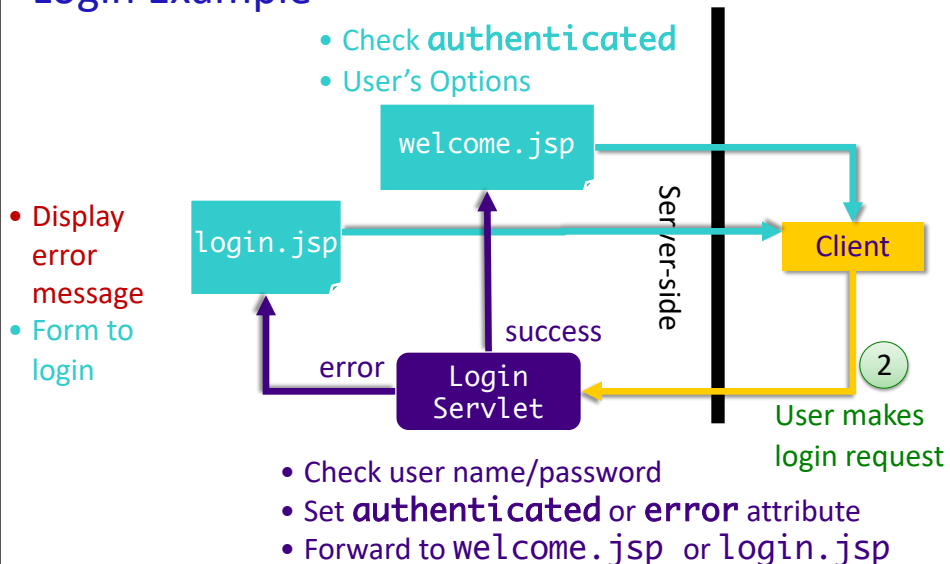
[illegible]

• Check authenticated
• User's Options

welcome.jsp

• Display error message
• Form to login

login.jsp

Server-side

Client

success

error

Login Servlet

2

User makes login request

• Check user name/password
• Set authenticated or error attribute
• Forward to welcome.jsp or login.jsp